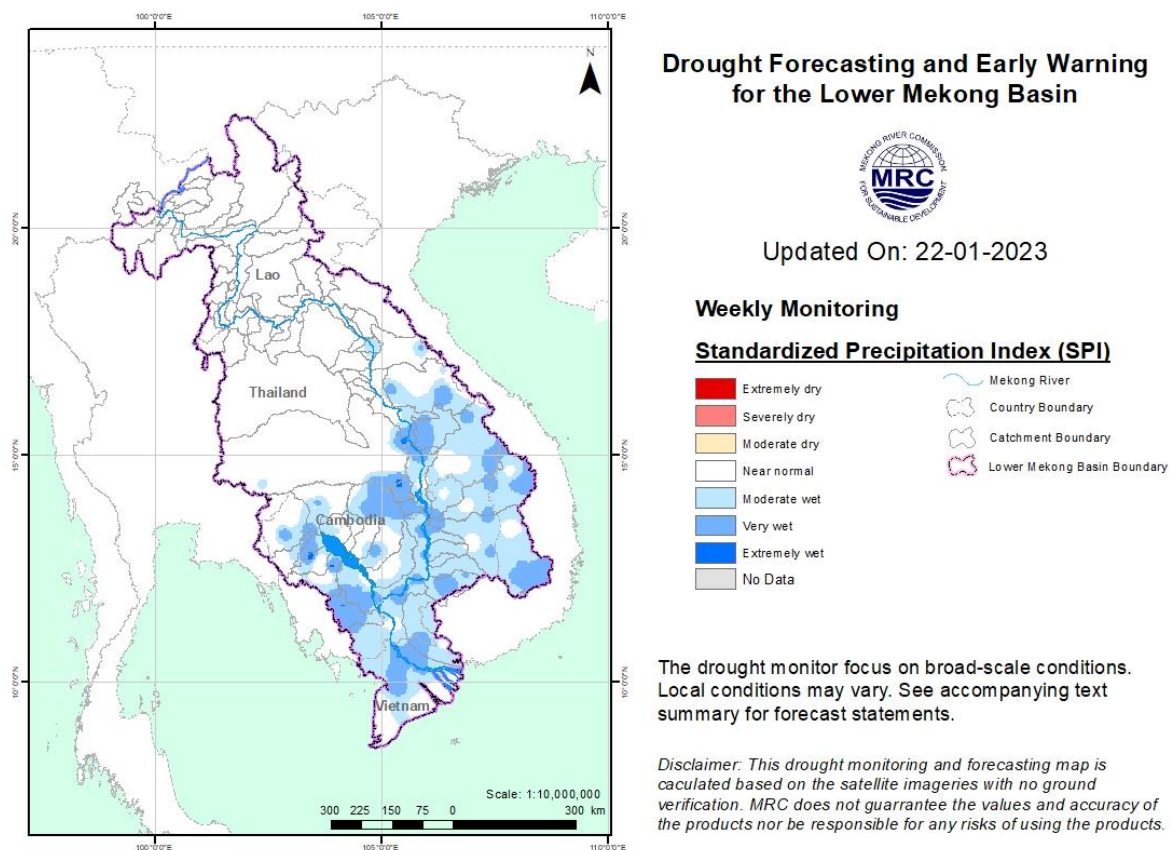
100°0'0"E 105°0'0"E 110°0'0"E

N

20°0'0"N 15°0'0"N 10°0'0"N

Lao

Thailand

Cambodia

Vietnam

Scale: 1:10,000,000

300 225 150 75 0 300 km

100°0'0"E 105°0'0"E 110°0'0"E

Drought Forecasting and Early Warning for the Lower Mekong Basin

MEKONG RIVER COMMISSION MRC FOR SUSTAINABLE DEVELOPMENT

Updated On: 22-01-2023

Weekly Monitoring

Standardized Precipitation Index (SPI)

Extremely dry
Severely dry
Moderate dry
Near normal
Moderate wet
Very wet
Extremely wet
No Data

Mekong River
Country Boundary
Catchment Boundary
Lower Mekong Basin Boundary

The drought monitor focus on broad-scale conditions. Local conditions may vary. See accompanying text summary for forecast statements.

Disclaimer: This drought monitoring and forecasting map is caculated based on the satellite imageries with no ground verification. MRC does not guarrantee the values and accuracy of the products nor be responsible for any risks of using the products.